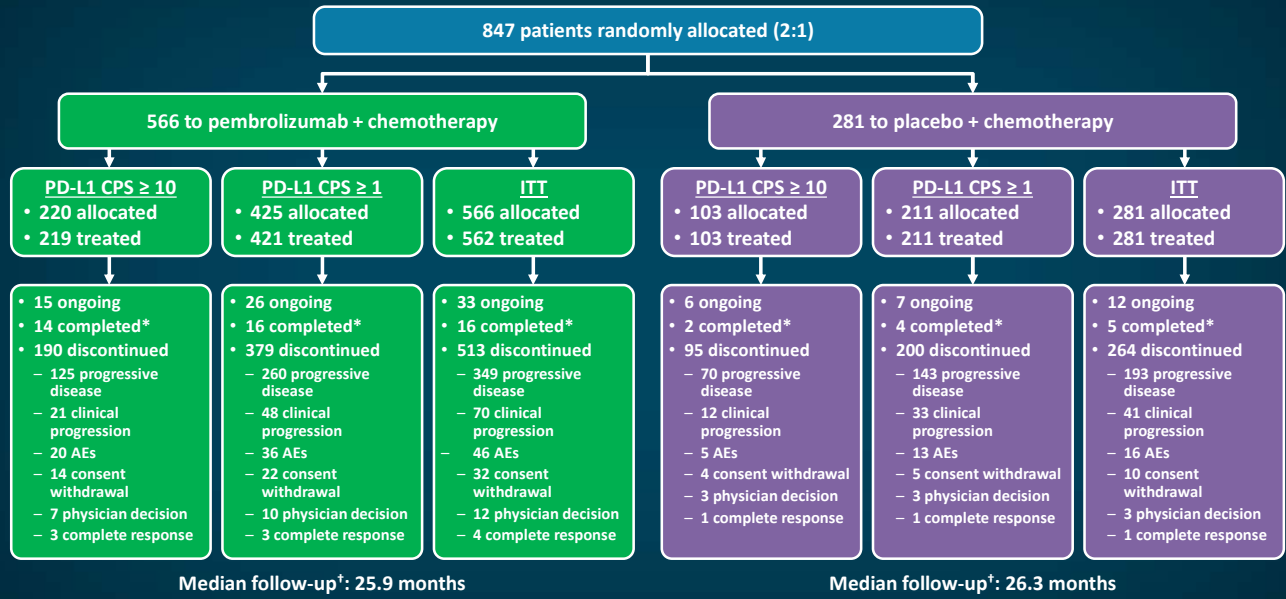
847 patients randomly allocated (2:1)

566 to pembrolizumab + chemotherapy

PD-L1 CPS ≥ 10
• 220 allocated
• 219 treated

• 15 ongoing
• 14 completed*
• 190 discontinued
– 125 progressive disease
– 21 clinical progression
– 20 AEs
– 14 consent withdrawal
– 7 physician decision
– 3 complete response

PD-L1 CPS ≥ 1
• 425 allocated
• 421 treated

• 26 ongoing
• 16 completed*
• 379 discontinued
– 260 progressive disease
– 48 clinical progression
– 36 AEs
– 22 consent withdrawal
– 10 physician decision
– 3 complete response

ITT
• 566 allocated
• 562 treated

• 33 ongoing
• 16 completed*
• 513 discontinued
– 349 progressive disease
– 70 clinical progression
– 46 AEs
– 32 consent withdrawal
– 12 physician decision
– 4 complete response

Median follow-up$^{†}$: 25.9 months

281 to placebo + chemotherapy

PD-L1 CPS ≥ 10
• 103 allocated
• 103 treated

• 6 ongoing
• 2 completed*
• 95 discontinued
– 70 progressive disease
– 12 clinical progression
– 5 AEs
– 4 consent withdrawal
– 3 physician decision
– 1 complete response

PD-L1 CPS ≥ 1
• 211 allocated
• 211 treated

• 7 ongoing
• 4 completed*
• 200 discontinued
– 143 progressive disease
– 33 clinical progression
– 13 AEs
– 5 consent withdrawal
– 3 physician decision
– 1 complete response

ITT
• 281 allocated
• 281 treated

• 12 ongoing
• 5 completed*
• 264 discontinued
– 193 progressive disease
– 41 clinical progression
– 16 AEs
– 10 consent withdrawal
– 3 physician decision
– 1 complete response

Median follow-up$^{†}$: 26.3 months